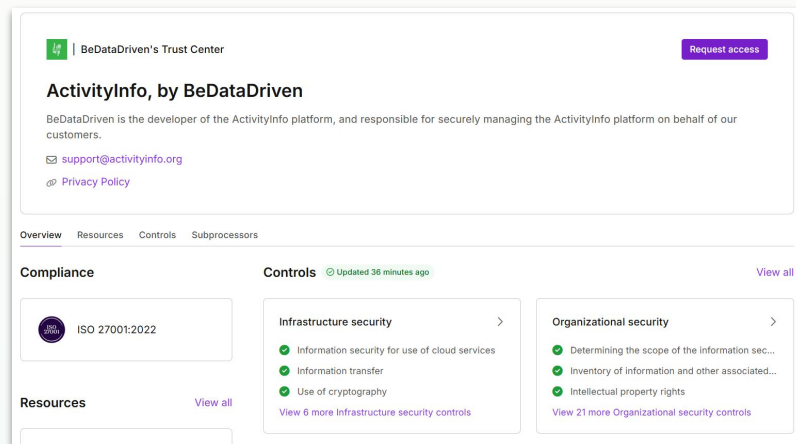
| BeDataDriven's Trust Center

Request access

ActivityInfo, by BeDataDriven

BeDataDriven is the developer of the ActivityInfo platform, and responsible for securely managing the ActivityInfo platform on behalf of our customers.

support@activityinfo.org

Privacy Policy

Overview Resources Controls Subprocessors

Compliance

ISO 27001

ISO 27001:2022

Resources

View all

Controls Updated 36 minutes ago

View all

Infrastructure security

Information security for use of cloud services

Information transfer

Use of cryptography

View 6 more Infrastructure security controls

Organizational security

Determining the scope of the information sec...

Inventory of information and other associated...

Intellectual property rights

View 21 more Organizational security controls